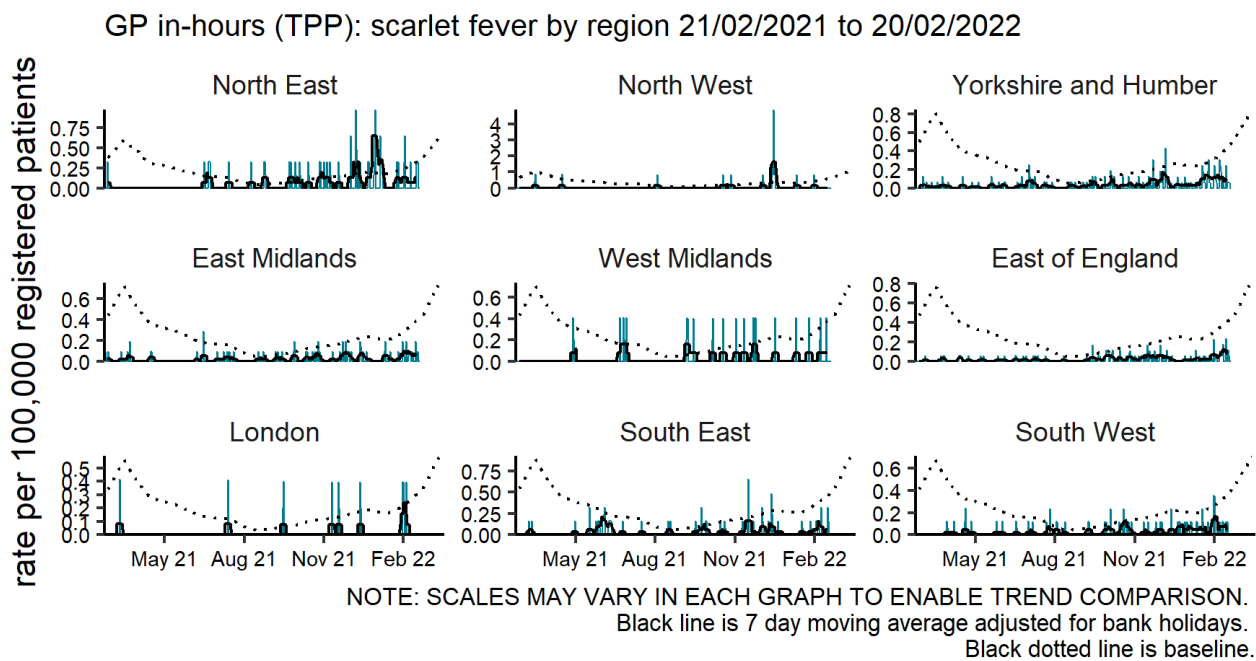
GP in-hours (TPP): scarlet fever by region 21/02/2021 to 20/02/2022

rate per 100,000 registered patients

North East
0.75
0.50
0.25
0.00

North West
4
3
2
1
0

Yorkshire and Humber
0.8
0.6
0.4
0.2
0.0

East Midlands
0.6
0.4
0.2
0.0

West Midlands
0.6
0.4
0.2
0.0

East of England
0.8
0.6
0.4
0.2
0.0

London
0.5
0.4
0.3
0.2
0.1
0.0

South East
0.75
0.50
0.25
0.00

South West
0.6
0.4
0.2
0.0

May 21 Aug 21 Nov 21 Feb 22
May 21 Aug 21 Nov 21 Feb 22
May 21 Aug 21 Nov 21 Feb 22

NOTE: SCALES MAY VARY IN EACH GRAPH TO ENABLE TREND COMPARISON.
Black line is 7 day moving average adjusted for bank holidays.
Black dotted line is baseline.